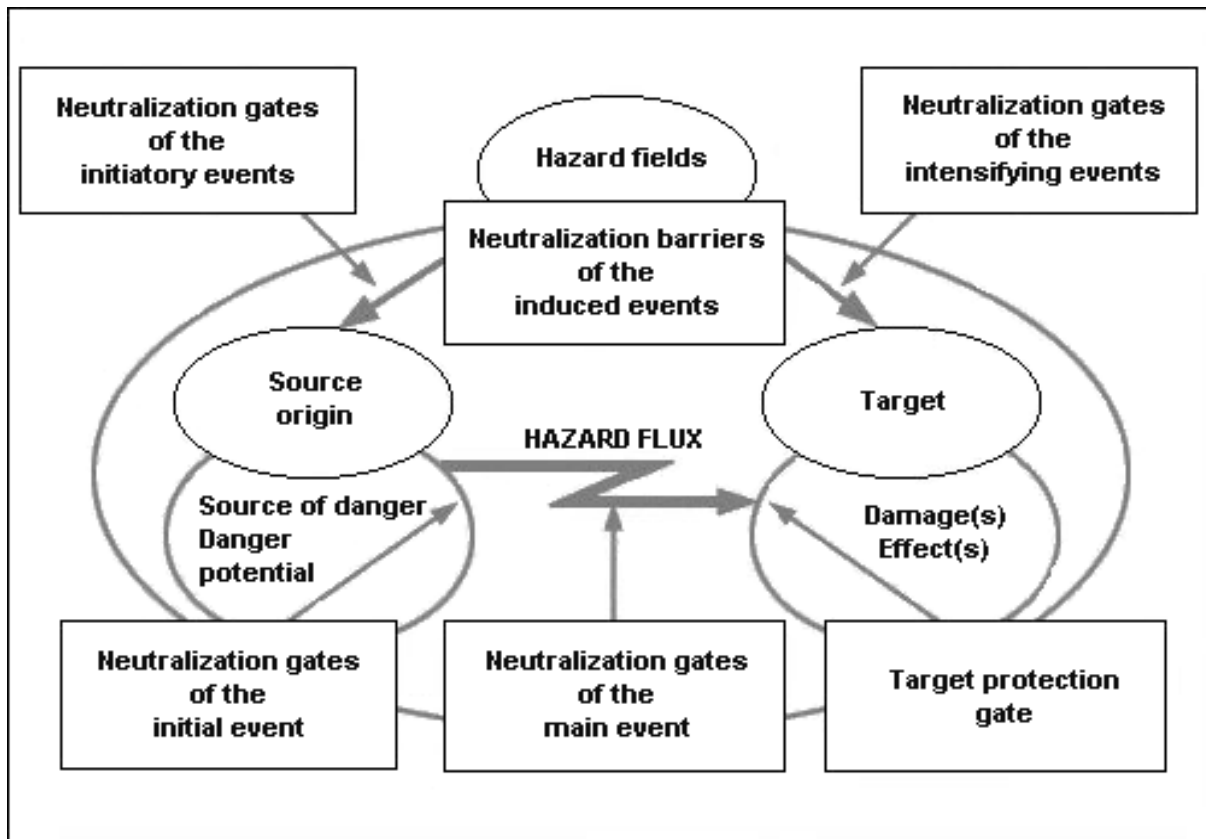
Neutralization gates of the initiatory events

Hazard fields

Neutralization gates of the intensifying events

Neutralization barriers of the induced events

Source origin

Target

HAZARD FLUX

Source of danger
Danger potential

Damage(s)
Effect(s)

Neutralization gates of the initial event

Neutralization gates of the main event

Target protection gate